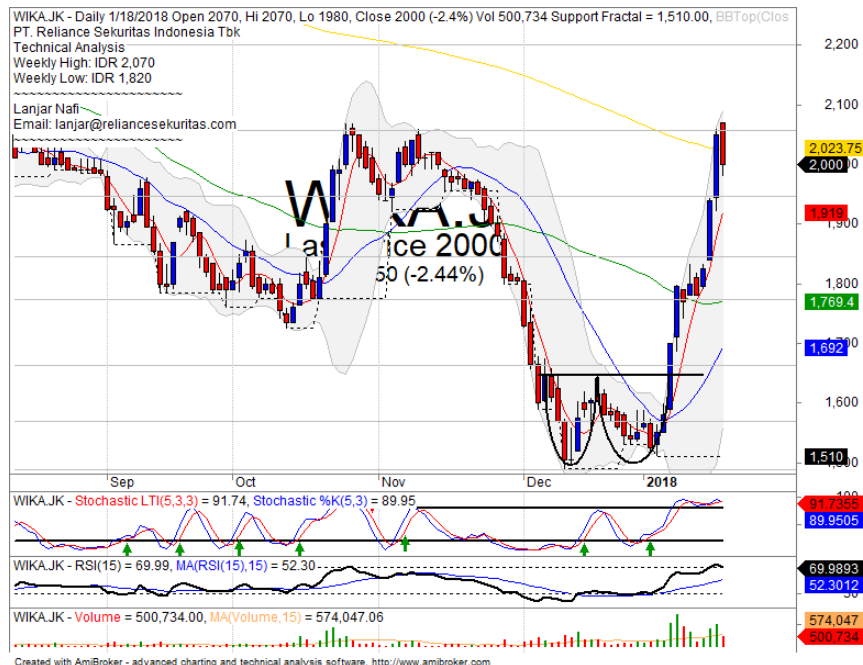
WIKA.JK - Daily 1/18/2018 Open 2070, Hi 2070, Lo 1980, Close 2000 (-2.4%) Vol 500,734 Support Fractal = 1,510.00, BBTop(Clos
PT. Reliance Sekuritas Indonesia Tbk
Technical Analysis
Weekly High: IDR 2,070
Weekly Low: IDR 1,820
~~~~~~~~~~~~~~~~~~~~
Lanjar Nafi
Email: lanjar@reliancesekuritas.com
~~~~~~~~~~~~~~~~~~~~

WIKA.J
Last Price 2000
-50 (-2.44%)

2,200
2,100
2,023.75
2,000
1,919
1,900
1,800
1,769.4
1,700
1,692
1,600
1,510
1,500

Sep
Oct
Nov
Dec
2018

WIKA.JK - Stochastic LTI(5,3,3) = 91.74, Stochastic %K(5,3) = 89.95
91.7358
89.9505

WIKA.JK - RSI(15) = 69.99, MA(RSI(15),15) = 52.30
69.9893
52.3012

WIKA.JK - Volume = 500,734.00, MA(Volume,15) = 574,047.06
574,047
500,734

Created with AmiBroker - advanced charting and technical analysis software. http://www.amibroker.com